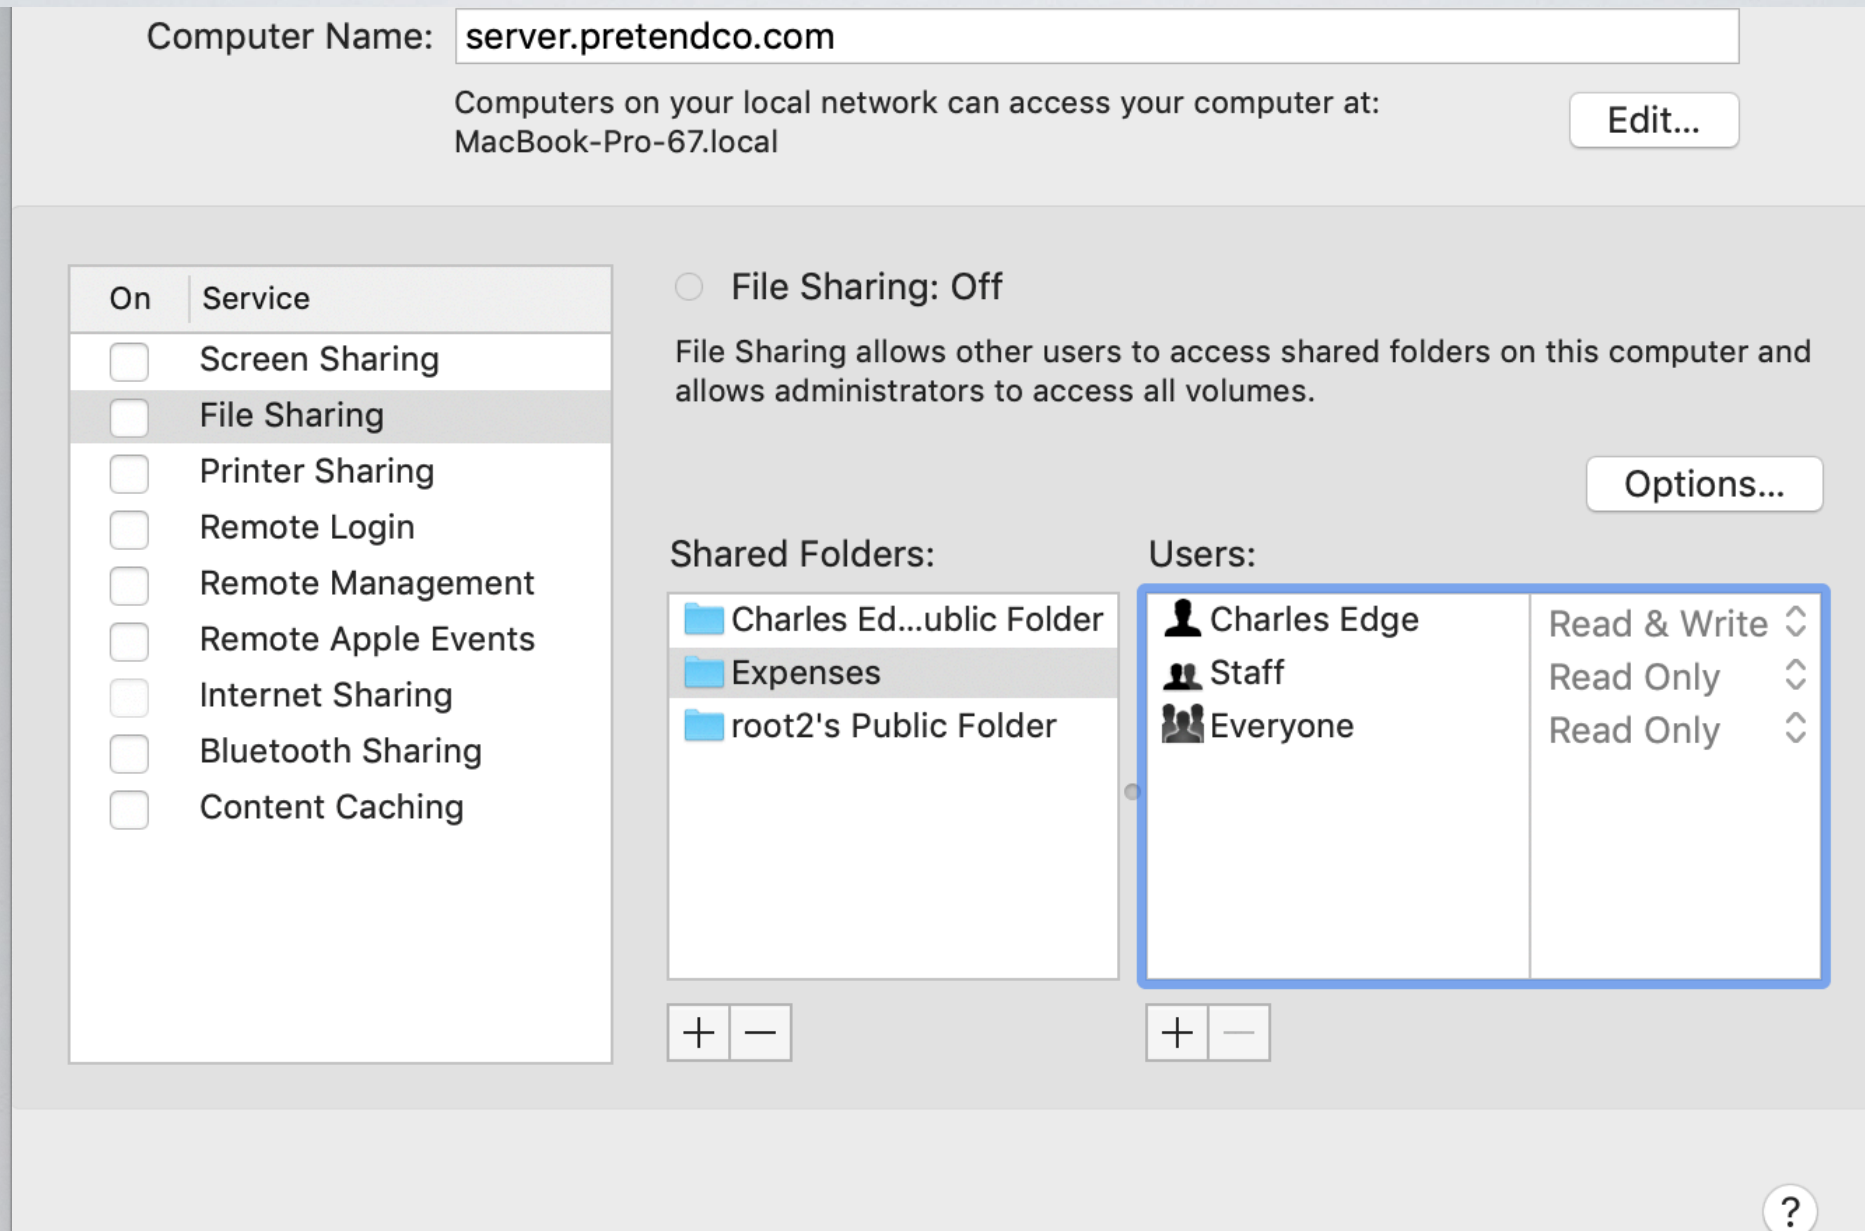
Computer Name: server.pretendco.com

Computers on your local network can access your computer at: MacBook-Pro-67.local

Edit...

| On | Service |
|---|---|
| | Screen Sharing |
| | File Sharing |
| | Printer Sharing |
| | Remote Login |
| | Remote Management |
| | Remote Apple Events |
| | Internet Sharing |
| | Bluetooth Sharing |
| | Content Caching |

File Sharing: Off

File Sharing allows other users to access shared folders on this computer and allows administrators to access all volumes.

Options...

Shared Folders:

Charles Ed...ublic Folder
Expenses
root2's Public Folder

+ −

Users:

| | |
|---|---|
| Charles Edge | Read & Write |
| Staff | Read Only |
| Everyone | Read Only |

+ −

?